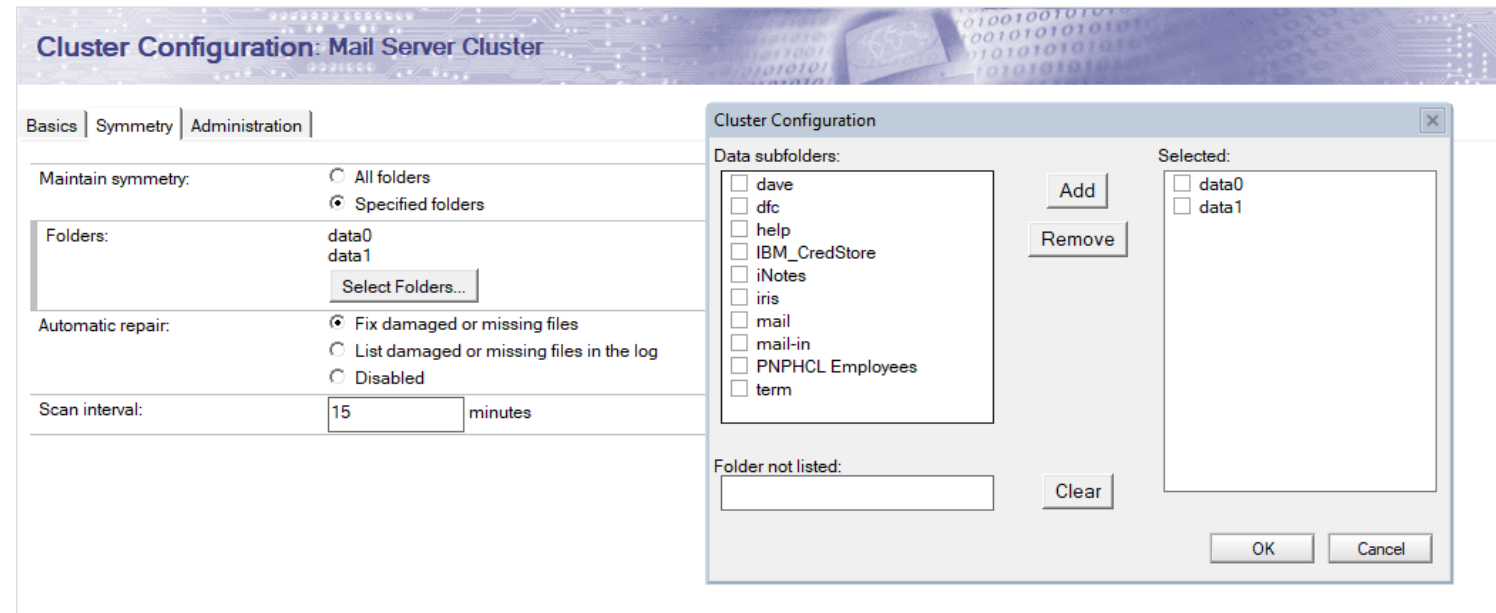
Cluster Configuration: Mail Server Cluster

Basics | Symmetry | Administration

Maintain symmetry: All folders
Specified folders

Folders: data0
data1
Select Folders...

Automatic repair: Fix damaged or missing files
List damaged or missing files in the log
Disabled

Scan interval: 15 minutes

Cluster Configuration

Data subfolders:
dave
dfc
help
IBM_CredStore
iNotes
iris
mail
mail-in
PNPHCL Employees
term

Add
Remove

Selected:
data0
data1

Folder not listed:

Clear

OK
Cancel